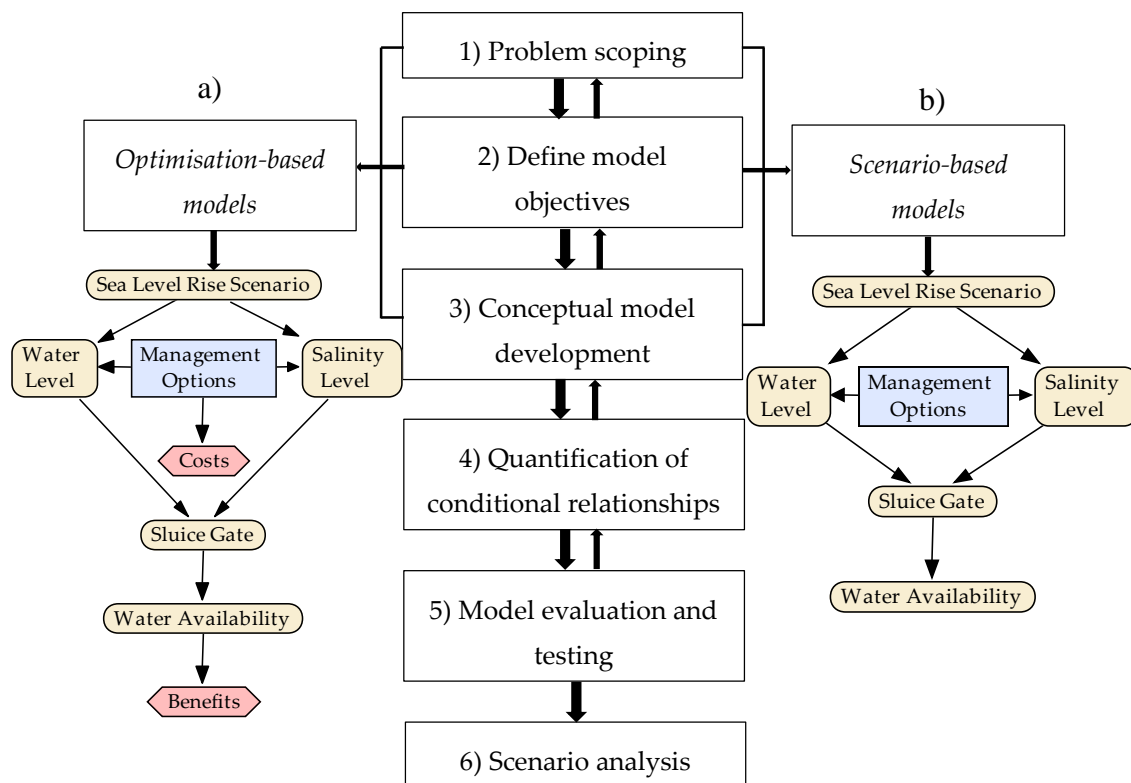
1) Problem scoping

a)

b)

Optimisation-based models

2) Define model objectives

Scenario-based models

Sea Level Rise Scenario

3) Conceptual model development

Sea Level Rise Scenario

Water Level

Management Options

Salinity Level

Costs

Water Level

Management Options

Salinity Level

4) Quantification of conditional relationships

Sluice Gate

Sluice Gate

Water Availability

Water Availability

5) Model evaluation and testing

Benefits

6) Scenario analysis